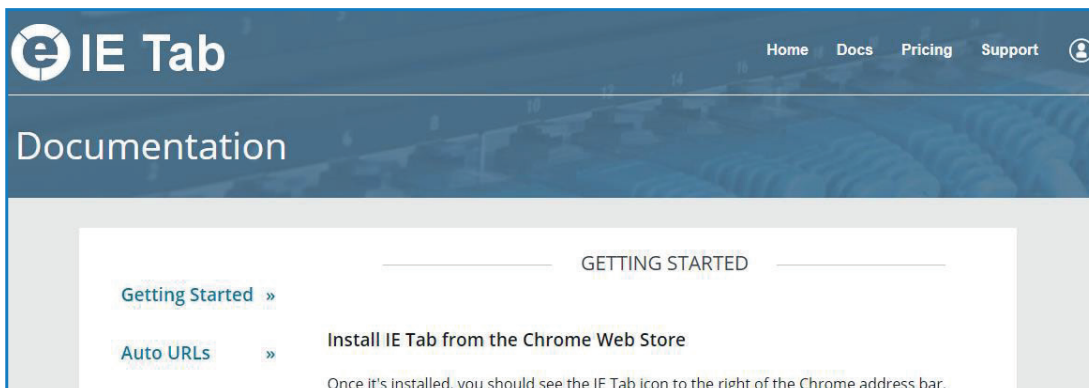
IE Tab

Home Docs Pricing Support

Documentation

GETTING STARTED

Getting Started »

Auto URLs »

Install IE Tab from the Chrome Web Store

Once it's installed, you should see the IE Tab icon to the right of the Chrome address bar.